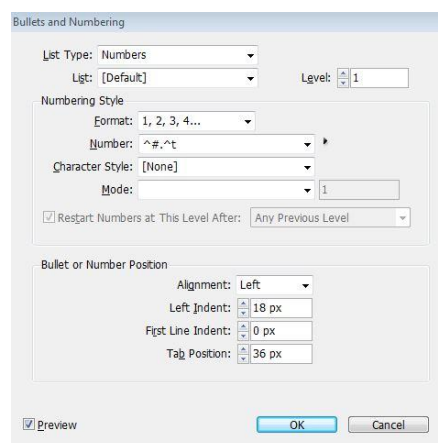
Bullets and Numbering

List Type: Numbers
List: [Default]
Level: 1

Numbering Style
Format: 1, 2, 3, 4...
Number: ^#.^t
Character Style: [None]
Mode:
1

Restart Numbers at This Level After: Any Previous Level

Bullet or Number Position
Alignment: Left
Left Indent: 18 px
First Line Indent: 0 px
Tab Position: 36 px

Preview
OK
Cancel